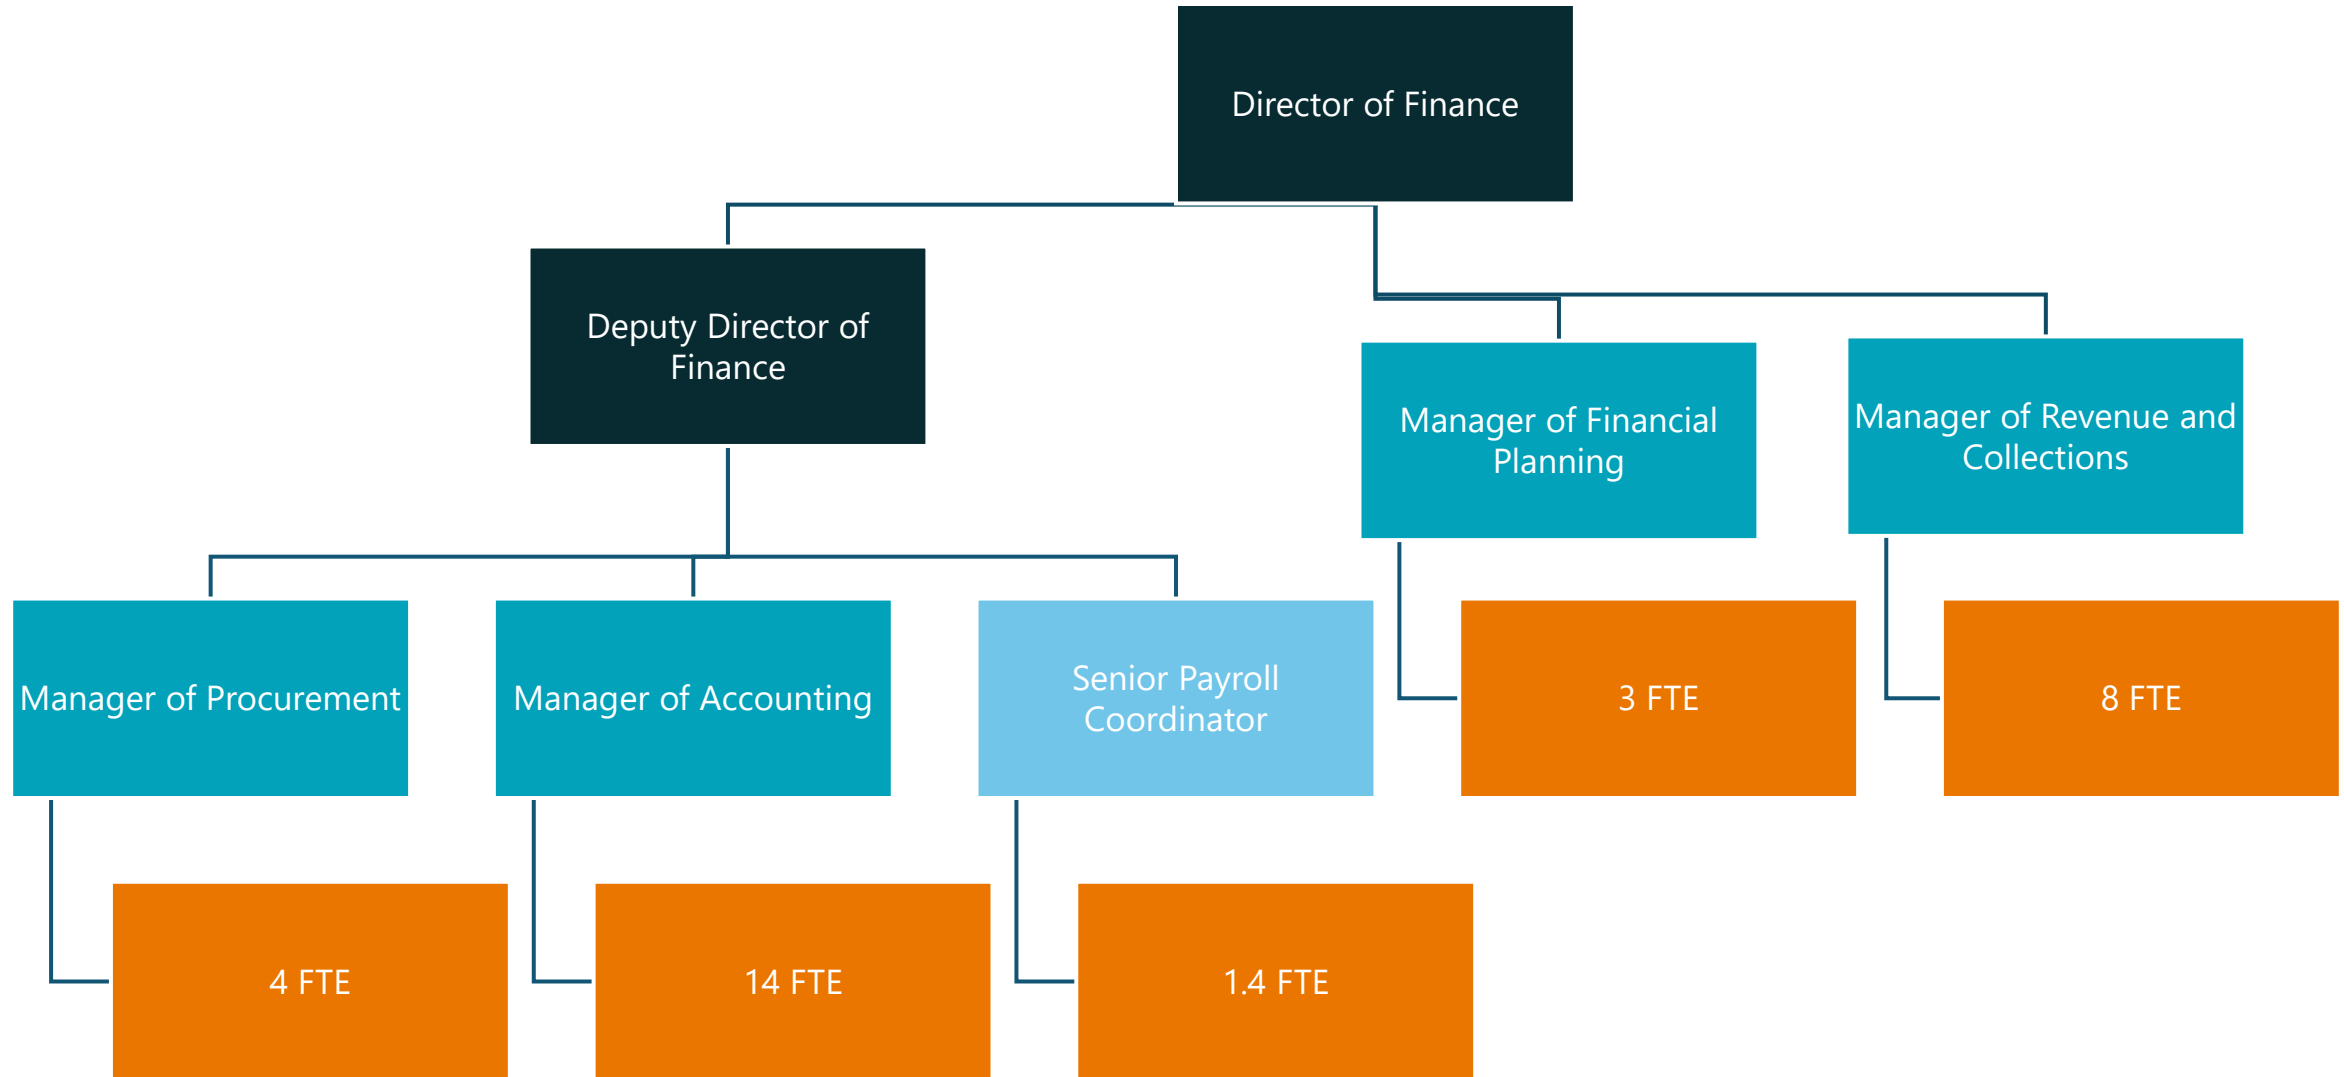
Director of Finance

Deputy Director of Finance

Manager of Financial Planning

Manager of Revenue and Collections

Manager of Procurement

Manager of Accounting

Senior Payroll Coordinator

3 FTE

8 FTE

4 FTE

14 FTE

1.4 FTE